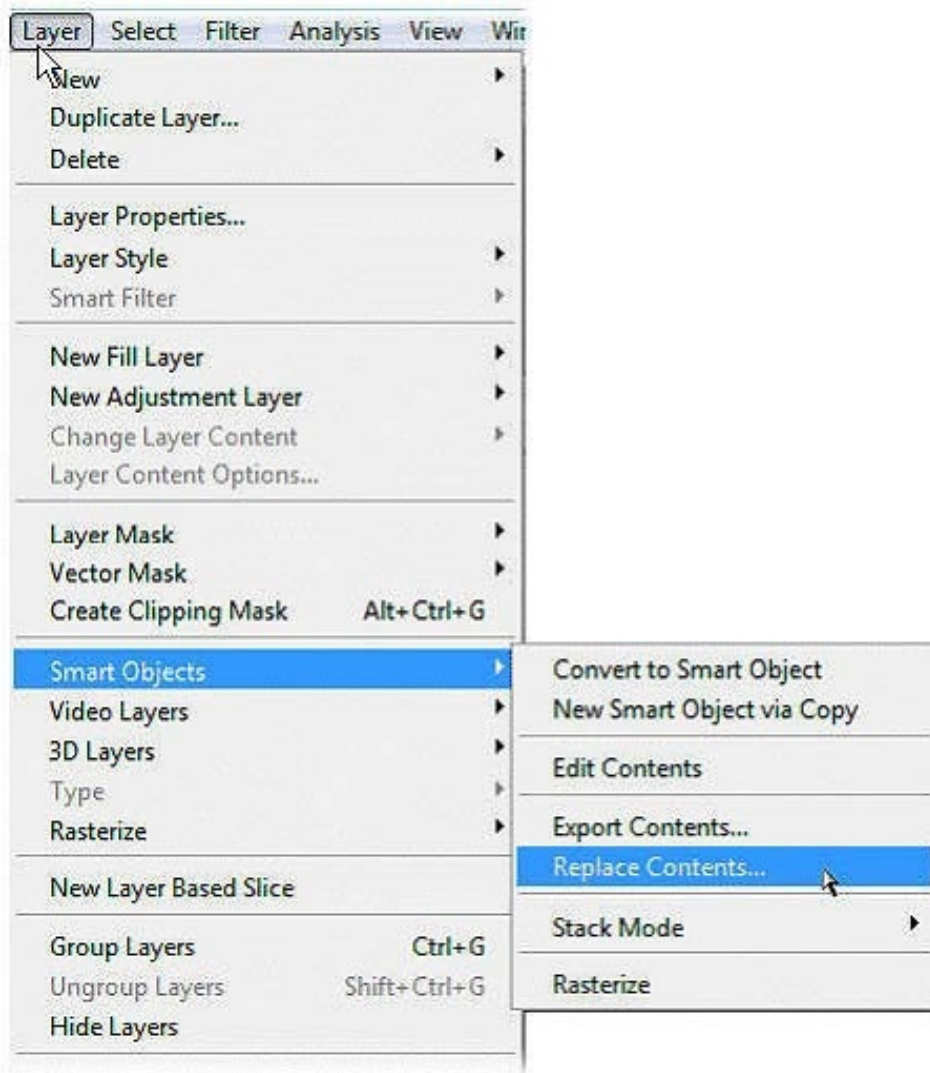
Layer Select Filter Analysis View Wi

New
Duplicate Layer...
Delete

Layer Properties...
Layer Style
Smart Filter

New Fill Layer
New Adjustment Layer
Change Layer Content
Layer Content Options...

Layer Mask
Vector Mask
Create Clipping Mask Alt+Ctrl+G

Smart Objects
Video Layers
3D Layers
Type
Rasterize

New Layer Based Slice

Group Layers Ctrl+G
Ungroup Layers Shift+Ctrl+G
Hide Layers

Convert to Smart Object
New Smart Object via Copy

Edit Contents

Export Contents...
Replace Contents...

Stack Mode

Rasterize